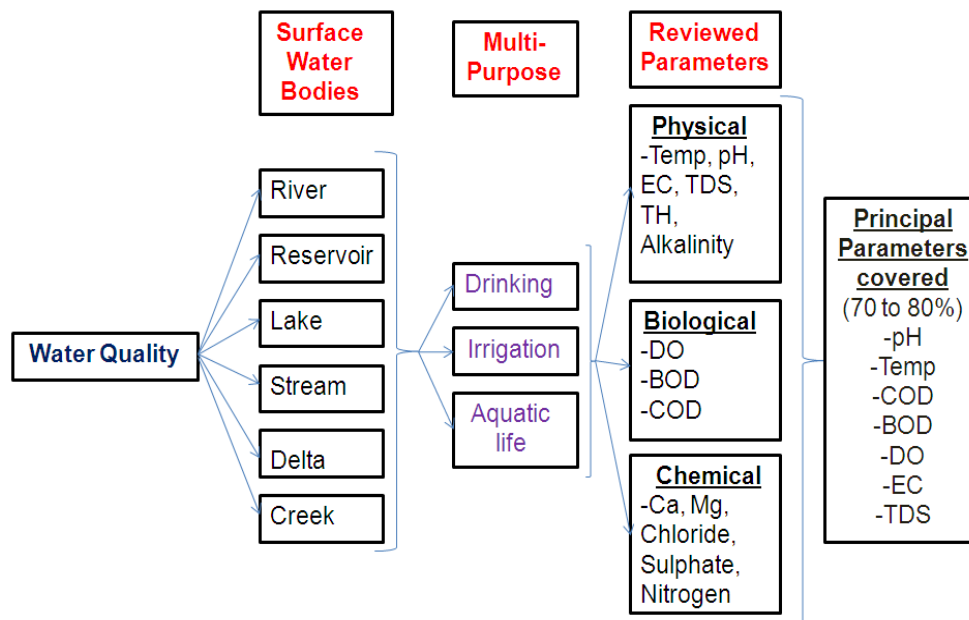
Surface Water Bodies

Multi-Purpose

Reviewed Parameters

Water Quality

River

Reservoir

Lake

Stream

Delta

Creek

Drinking

Irrigation

Aquatic life

**Physical**
-Temp, pH, EC, TDS, TH, Alkalinity

**Biological**
-DO
-BOD
-COD

**Chemical**
-Ca, Mg, Chloride, Sulphate, Nitrogen

**Principal Parameters covered**
(70 to 80%)
-pH
-Temp
-COD
-BOD
-DO
-EC
-TDS